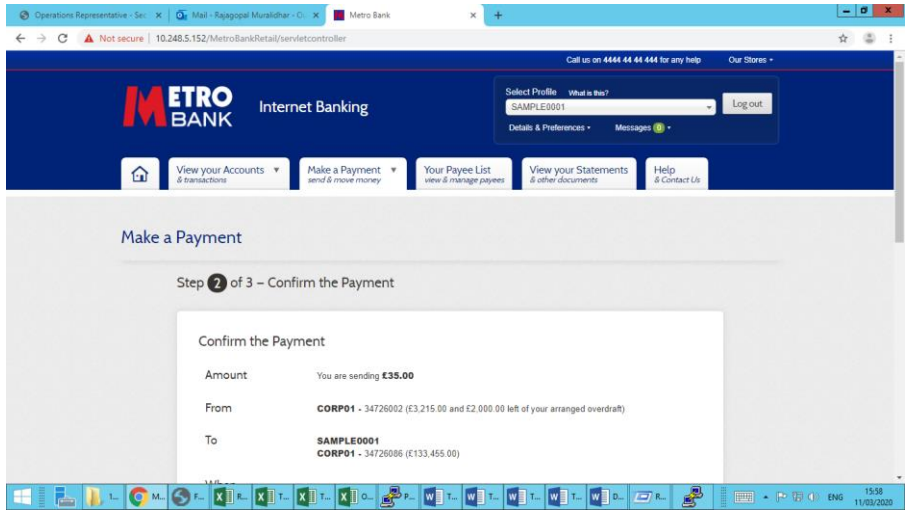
Operations Representative - Se ×
Mail - Rajagopal Muralidhar - O ×
Metro Bank ×
+

Not secure | 10.248.5.152/MetroBankRetail/servletcontroller

Call us on 4444 44 44 444 for any help
Our Stores

METRO BANK
Internet Banking

Select Profile What is this?
SAMPLE0001
Log out
Details & Preferences
Messages 0

View your Accounts & transactions
Make a Payment send & move money
Your Payee List view & manage payees
View your Statements & other documents
Help & Contact Us

Make a Payment

Step 2 of 3 – Confirm the Payment

Confirm the Payment

Amount
You are sending **£35.00**

From
**CORP01 -** 34726002 (£3,215.00 and £2,000.00 left of your arranged overdraft)

To
**SAMPLE0001**
**CORP01 -** 34726086 (£133,455.00)

When
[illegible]

ENG
15:58
11/03/2020